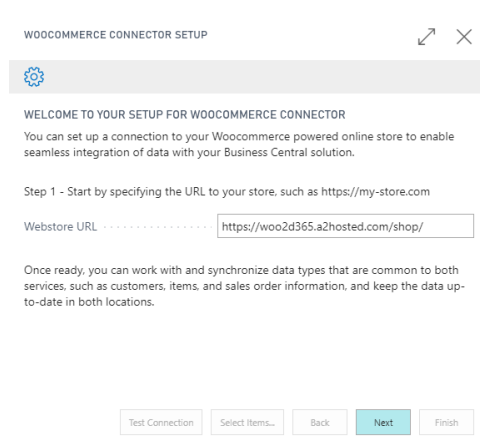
WOOCOMMERCE CONNECTOR SETUP

WELCOME TO YOUR SETUP FOR WOOCOMMERCE CONNECTOR

You can set up a connection to your Woocommerce powered online store to enable seamless integration of data with your Business Central solution.

Step 1 - Start by specifying the URL to your store, such as https://my-store.com

Webstore URL https://woo2d365.a2hosted.com/shop/

Once ready, you can work with and synchronize data types that are common to both services, such as customers, items, and sales order information, and keep the data up-to-date in both locations.

Test Connection Select Items... Back Next Finish